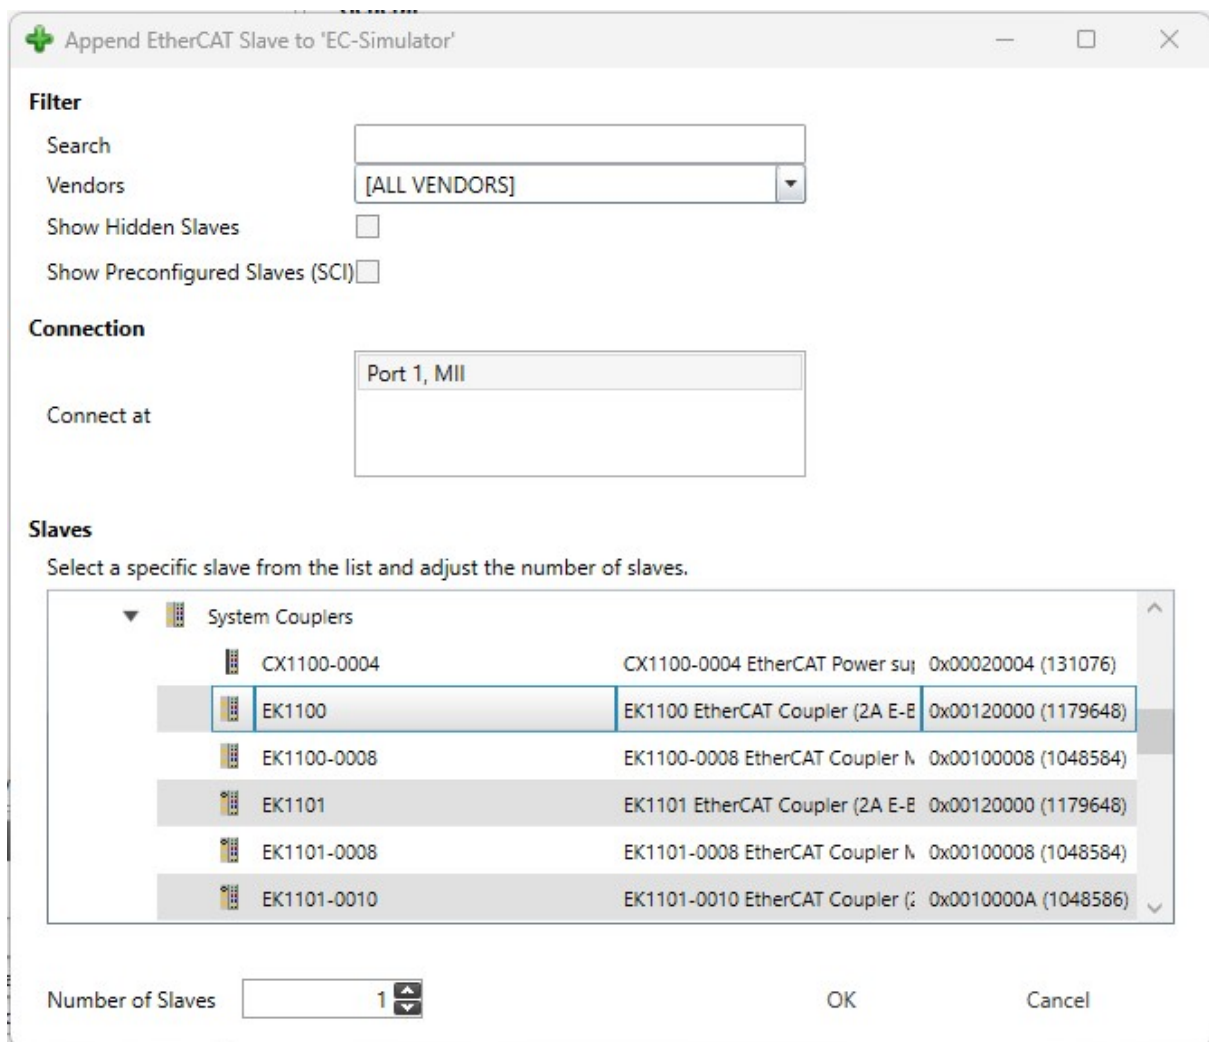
Append EtherCAT Slave to 'EC-Simulator'

Filter

Search

Vendors [ALL VENDORS]

Show Hidden Slaves

Show Preconfigured Slaves (SCI)

Connection

Connect at

Port 1, MII

Slaves

Select a specific slave from the list and adjust the number of slaves.

System Couplers

| | | |
|---|---|---|
| CX1100-0004 | CX1100-0004 EtherCAT Power su| | 0x00020004 (131076) |
| EK1100 | EK1100 EtherCAT Coupler (2A E-E | 0x00120000 (1179648) |
| EK1100-0008 | EK1100-0008 EtherCAT Coupler N | 0x00100008 (1048584) |
| EK1101 | EK1101 EtherCAT Coupler (2A E-E | 0x00120000 (1179648) |
| EK1101-0008 | EK1101-0008 EtherCAT Coupler N | 0x00100008 (1048584) |
| EK1101-0010 | EK1101-0010 EtherCAT Coupler (: | 0x0010000A (1048586) |

Number of Slaves 1

OK

Cancel